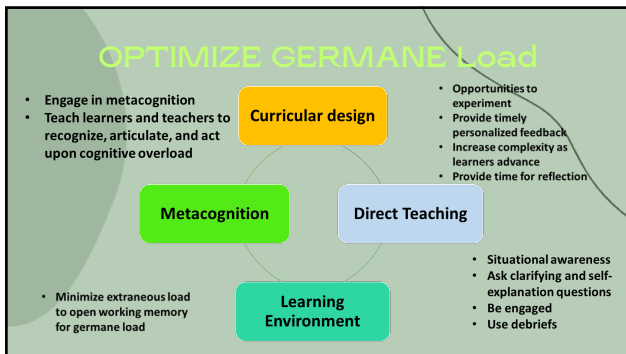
OPTIMIZE GERMANE Load

- Engage in metacognition
- Teach learners and teachers to recognize, articulate, and act upon cognitive overload

Curricular design

- Opportunities to experiment
- Provide timely personalized feedback
- Increase complexity as learners advance
- Provide time for reflection

Metacognition

Direct Teaching

- Situational awareness
- Ask clarifying and self-explanation questions
- Be engaged
- Use debriefs

- Minimize extraneous load to open working memory for germane load

Learning Environment